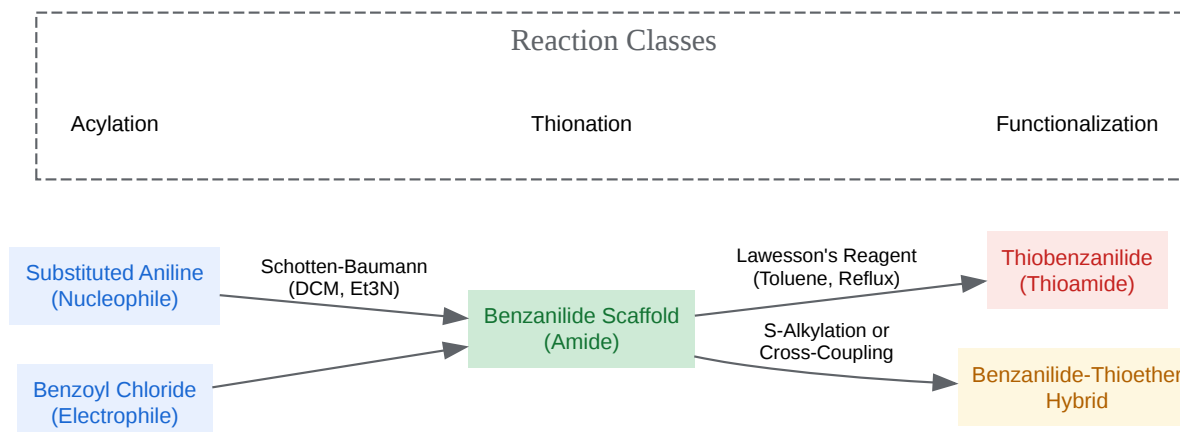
Reaction Classes

Acylation

Thionation

Functionalization

Substituted Aniline (Nucleophile)

Benzoyl Chloride (Electrophile)

Schotten-Baumann (DCM, Et3N)

Benzanilide Scaffold (Amide)

Lawesson's Reagent (Toluene, Reflux)

Thiobenzanilide (Thioamide)

S-Alkylation or Cross-Coupling

Benzanilide-Thioether Hybrid